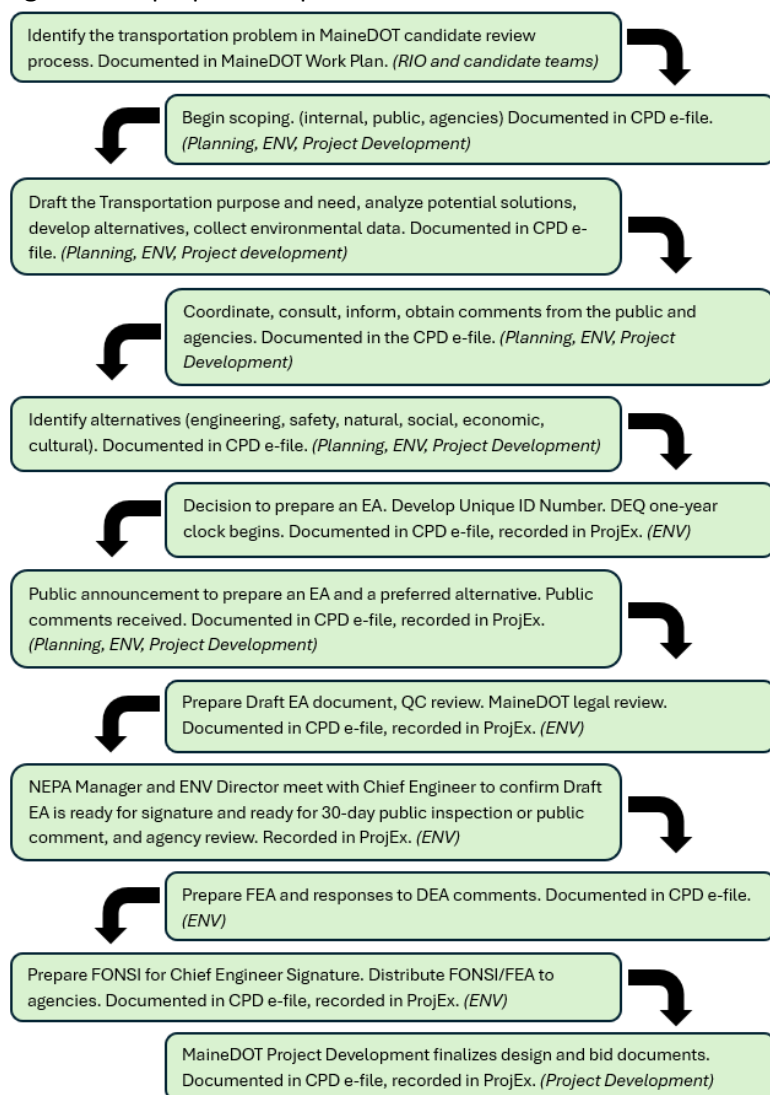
Identify the transportation problem in MaineDOT candidate review process. Documented in MaineDOT Work Plan. *(RIO and candidate teams)*

Begin scoping. (internal, public, agencies) Documented in CPD e-file. *(Planning, ENV, Project Development)*

Draft the Transportation purpose and need, analyze potential solutions, develop alternatives, collect environmental data. Documented in CPD e-file. *(Planning, ENV, Project development)*

Coordinate, consult, inform, obtain comments from the public and agencies. Documented in the CPD e-file. *(Planning, ENV, Project Development)*

Identify alternatives (engineering, safety, natural, social, economic, cultural). Documented in CPD e-file. *(Planning, ENV, Project Development)*

Decision to prepare an EA. Develop Unique ID Number. DEQ one-year clock begins. Documented in CPD e-file, recorded in ProjEx. *(ENV)*

Public announcement to prepare an EA and a preferred alternative. Public comments received. Documented in CPD e-file, recorded in ProjEx. *(Planning, ENV, Project Development)*

Prepare Draft EA document, QC review. MaineDOT legal review. Documented in CPD e-file, recorded in ProjEx. *(ENV)*

NEPA Manager and ENV Director meet with Chief Engineer to confirm Draft EA is ready for signature and ready for 30-day public inspection or public comment, and agency review. Recorded in ProjEx. *(ENV)*

Prepare FEA and responses to DEA comments. Documented in CPD e-file. *(ENV)*

Prepare FONSI for Chief Engineer Signature. Distribute FONSI/FEA to agencies. Documented in CPD e-file, recorded in ProjEx. *(ENV)*

MaineDOT Project Development finalizes design and bid documents. Documented in CPD e-file, recorded in ProjEx. *(Project Development)*